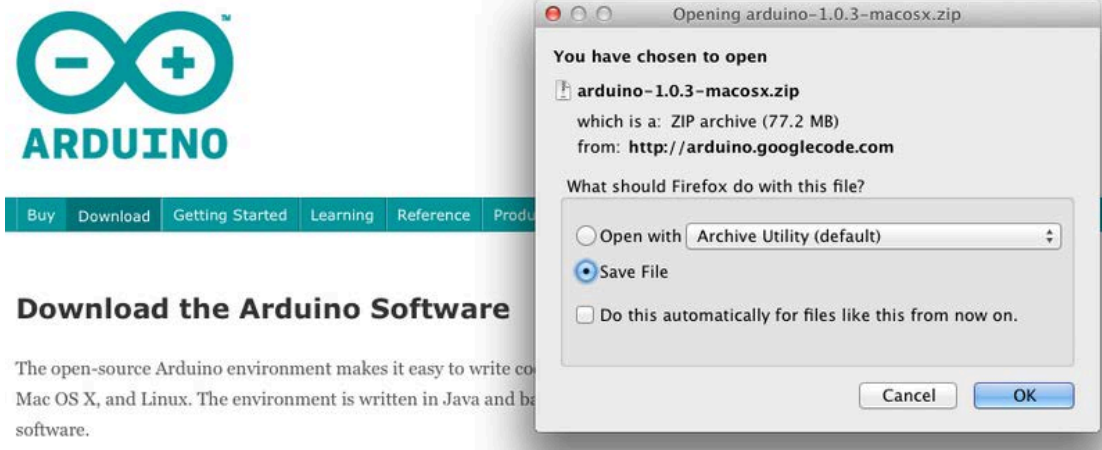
ARDUINO

Buy | Download | Getting Started | Learning | Reference | Produ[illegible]

Download the Arduino Software

The open-source Arduino environment makes it easy to write co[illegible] Mac OS X, and Linux. The environment is written in Java and ba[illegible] software.

Opening arduino-1.0.3-macosx.zip

You have chosen to open

arduino-1.0.3-macosx.zip

which is a: ZIP archive (77.2 MB)
from: http://arduino.googlecode.com

What should Firefox do with this file?

Open with Archive Utility (default)

Save File

Do this automatically for files like this from now on.

Cancel OK